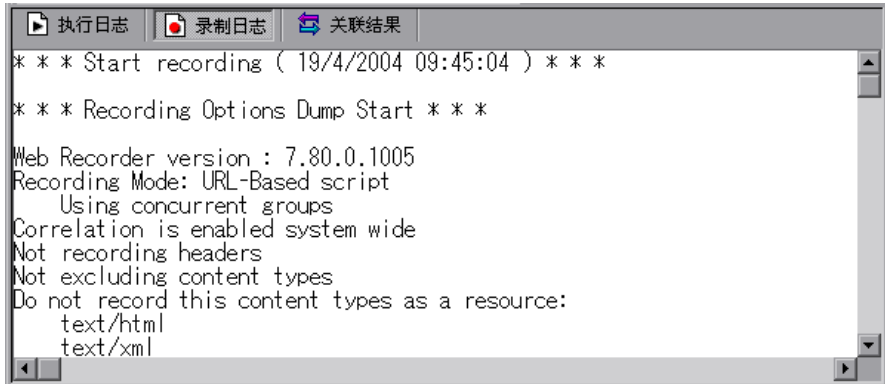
执行日志 | 录制日志 | 关联结果

* * * Start recording ( 19/4/2004 09:45:04 ) * * *

* * * Recording Options Dump Start * * *

Web Recorder version : 7.80.0.1005
Recording Mode: URL-Based script
Using concurrent groups
Correlation is enabled system wide
Not recording headers
Not excluding content types
Do not record this content types as a resource:
text/html
text/xml